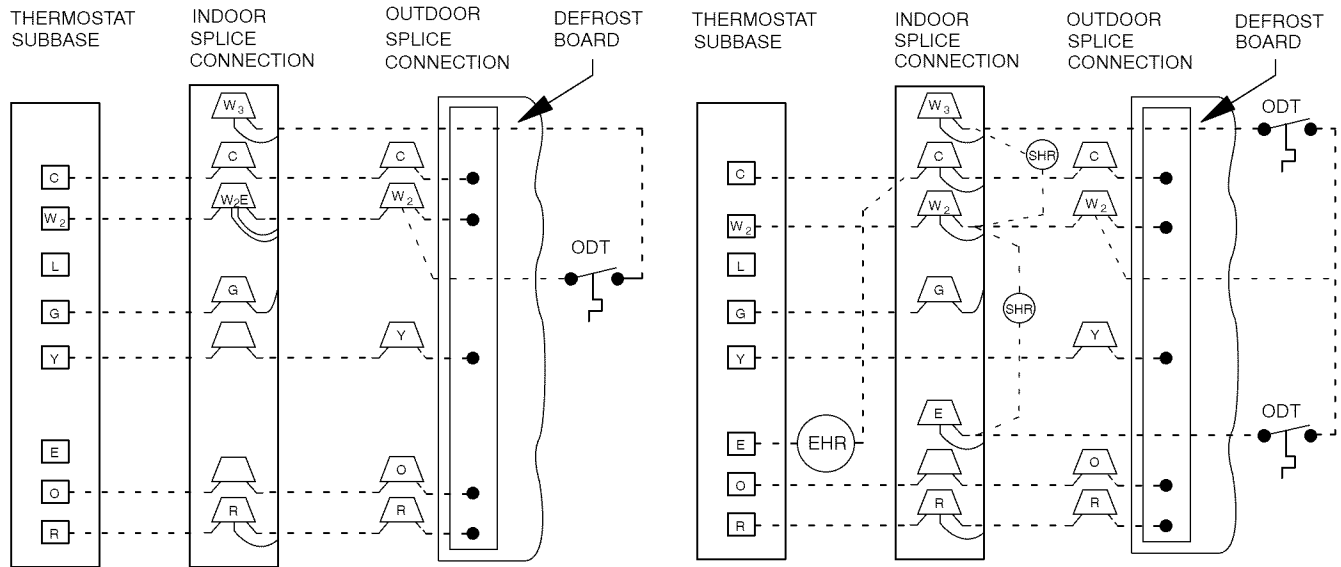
THERMOSTAT SUBBASE

INDOOR SPLICE CONNECTION

OUTDOOR SPLICE CONNECTION

DEFROST BOARD

$W_3$

C

C

C

$W_2$

$W_2E$

$W_2$

ODT

L

G

G

Y

Y

E

O

O

R

R

R

THERMOSTAT SUBBASE

INDOOR SPLICE CONNECTION

OUTDOOR SPLICE CONNECTION

DEFROST BOARD

ODT

$W_3$

SHR

C

C

C

$W_2$

$W_2$

$W_2$

L

G

G

SHR

Y

Y

E

ODT

E

EHR

O

O

R

R

R